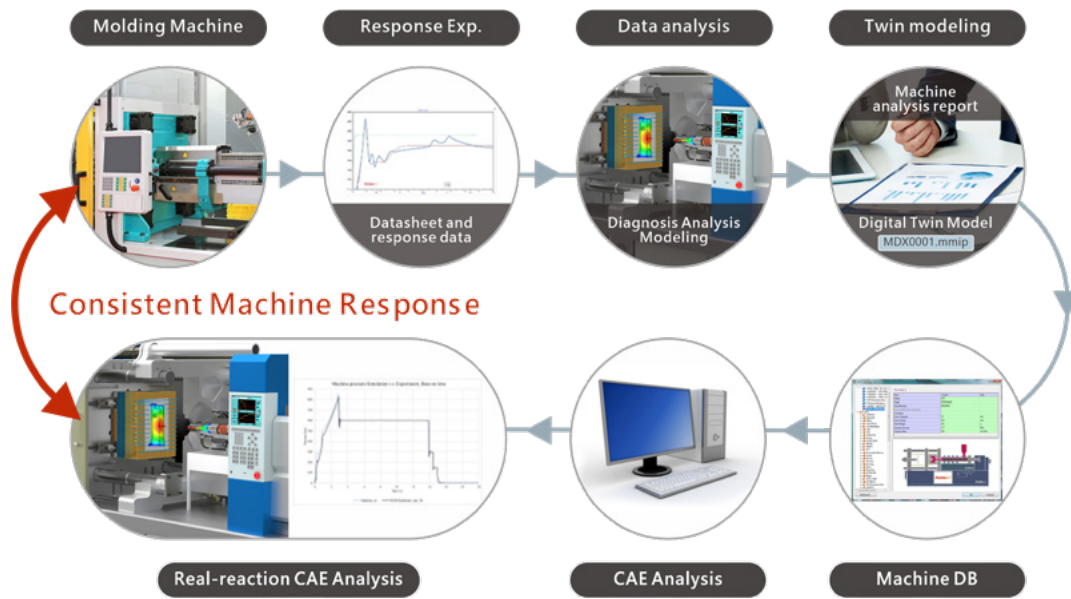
Molding Machine

Response Exp.

Data analysis

Twin modeling

Machine analysis report

Datasheet and response data

Diagnosis Analysis Modeling

Digital Twin Model

MDX0001.mmip

Consistent Machine Response

Machine pressure Simulation vs Experiment, Base on time

Real-reaction CAE Analysis

CAE Analysis

Machine DB